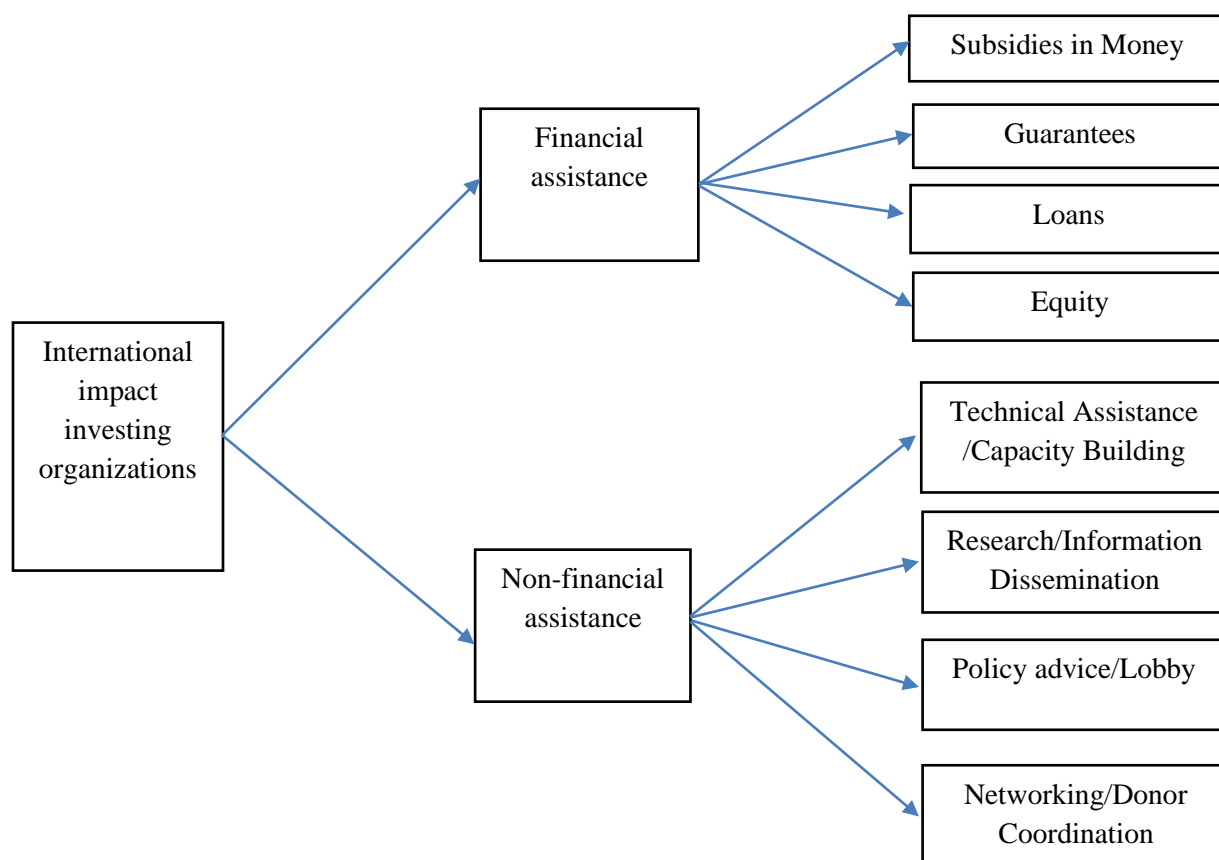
International impact investing organizations

Financial assistance

Subsidies in Money

Guarantees

Loans

Equity

Non-financial assistance

Technical Assistance /Capacity Building

Research/Information Dissemination

Policy advice/Lobby

Networking/Donor Coordination